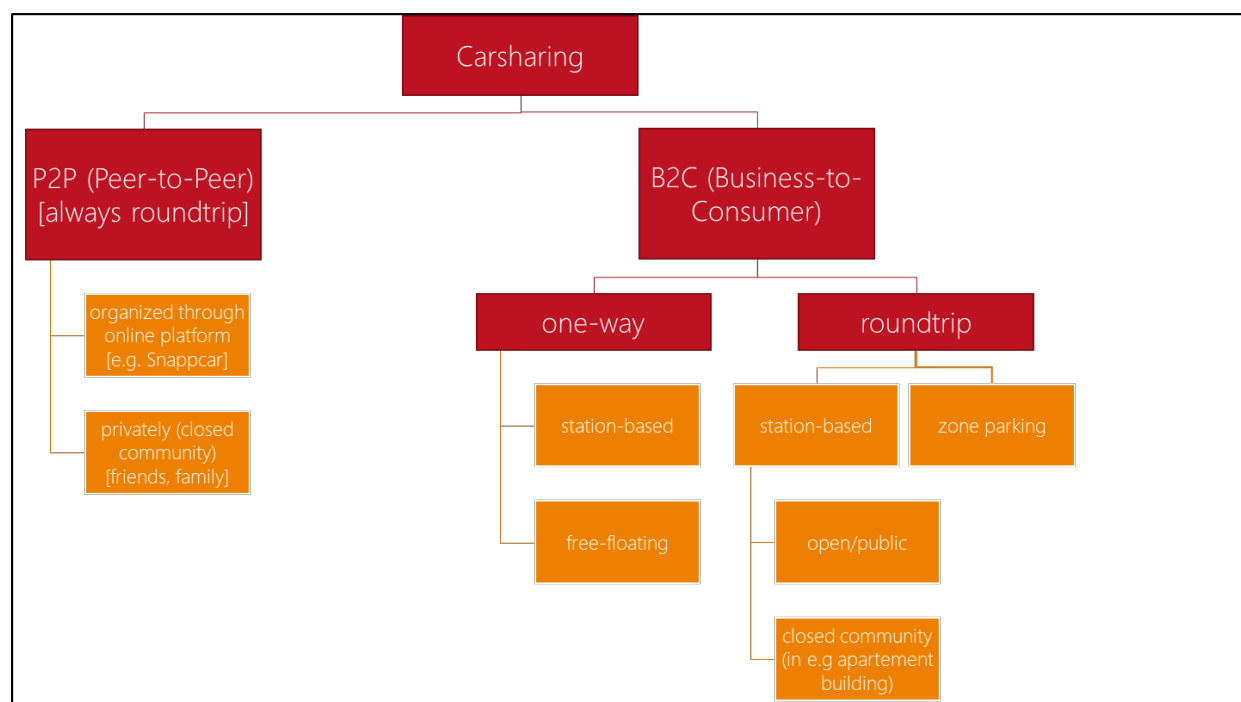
Carsharing

P2P (Peer-to-Peer) [always roundtrip]

organized through online platform [e.g. Snappcar]

privately (closed community) [friends, family]

B2C (Business-to-Consumer)

one-way

station-based

free-floating

roundtrip

station-based

zone parking

open/public

closed community (in e.g apartement building)